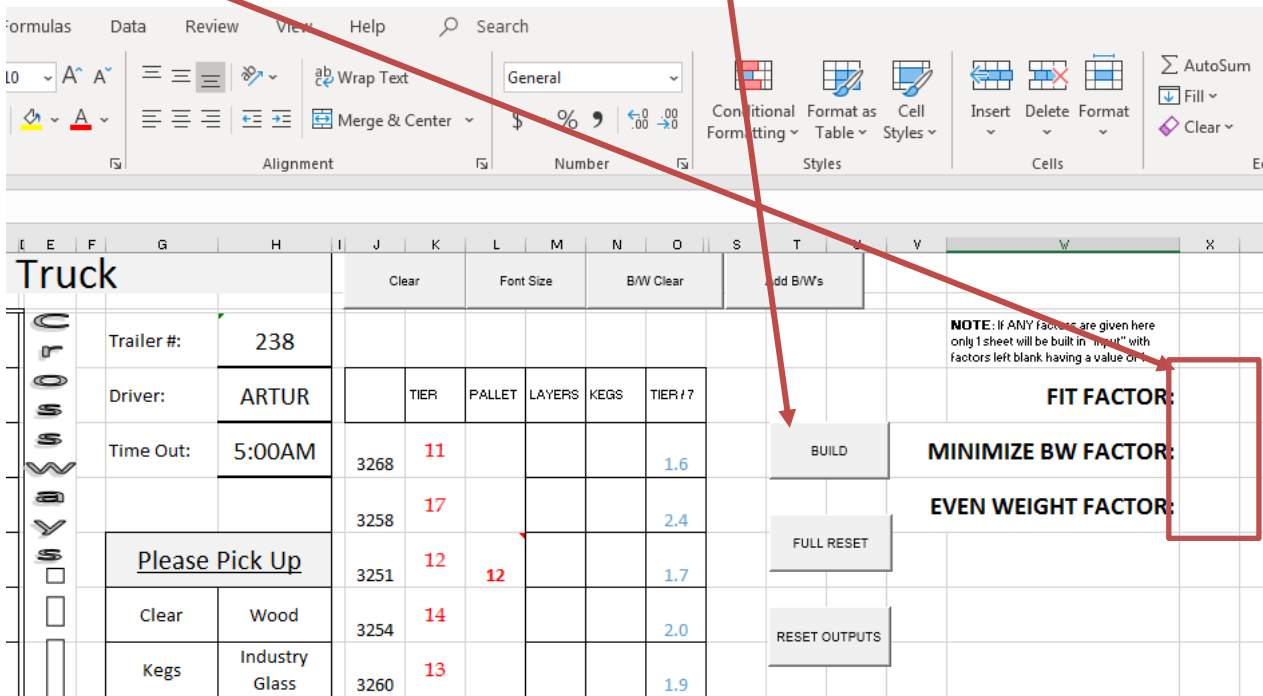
Formulas Data Review View Help Search

10 A A Wrap Text General AutoSum
Merge & Center $ % , Fill
Conditional Formatting Format as Table Cell Styles Insert Delete Format Clear
Alignment Number Styles Cells

D E F G H I J K L M N O S T U V W X

Truck

Clear | Font Size | B/W Clear | Add B/W's

Crossways

Trailer #: 238
Driver: ARTUR
Time Out: 5:00AM

NOTE: If ANY factors are given here only 1 sheet will be built in "Input" with factors left blank having a value of 1

FIT FACTOR:
MINIMIZE BW FACTOR:
EVEN WEIGHT FACTOR:

| | TIER | PALLET | LAYERS | KEGS | TIER / 7 |
|---|---|---|---|---|---|
| 3268 | 11 | | | | 1.6 |
| 3258 | 17 | | | | 2.4 |
| 3251 | 12 | 12 | | | 1.7 |
| 3254 | 14 | | | | 2.0 |
| 3260 | 13 | | | | 1.9 |

BUILD
FULL RESET
RESET OUTPUTS

Please Pick Up

| Clear | Wood |
|---|---|
| Kegs | Industry Glass |